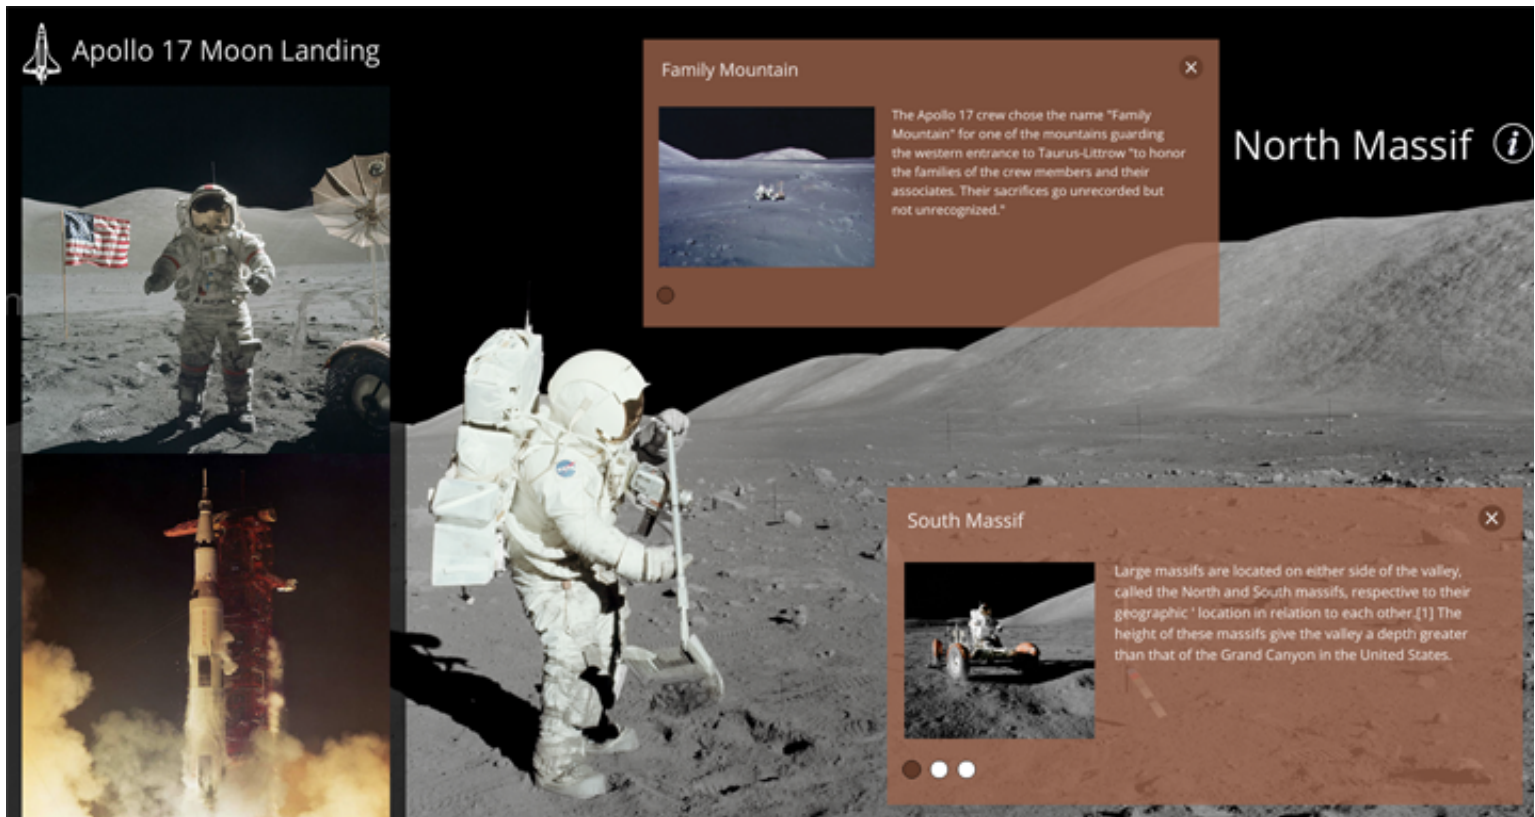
Apollo 17 Moon Landing

Family Mountain

×

The Apollo 17 crew chose the name "Family Mountain" for one of the mountains guarding the western entrance to Taurus-Littrow "to honor the families of the crew members and their associates. Their sacrifices go unrecorded but not unrecognized."

North Massif

South Massif

×

Large massifs are located on either side of the valley, called the North and South massifs, respective to their geographic ' location in relation to each other.[1] The height of these massifs give the valley a depth greater than that of the Grand Canyon in the United States.